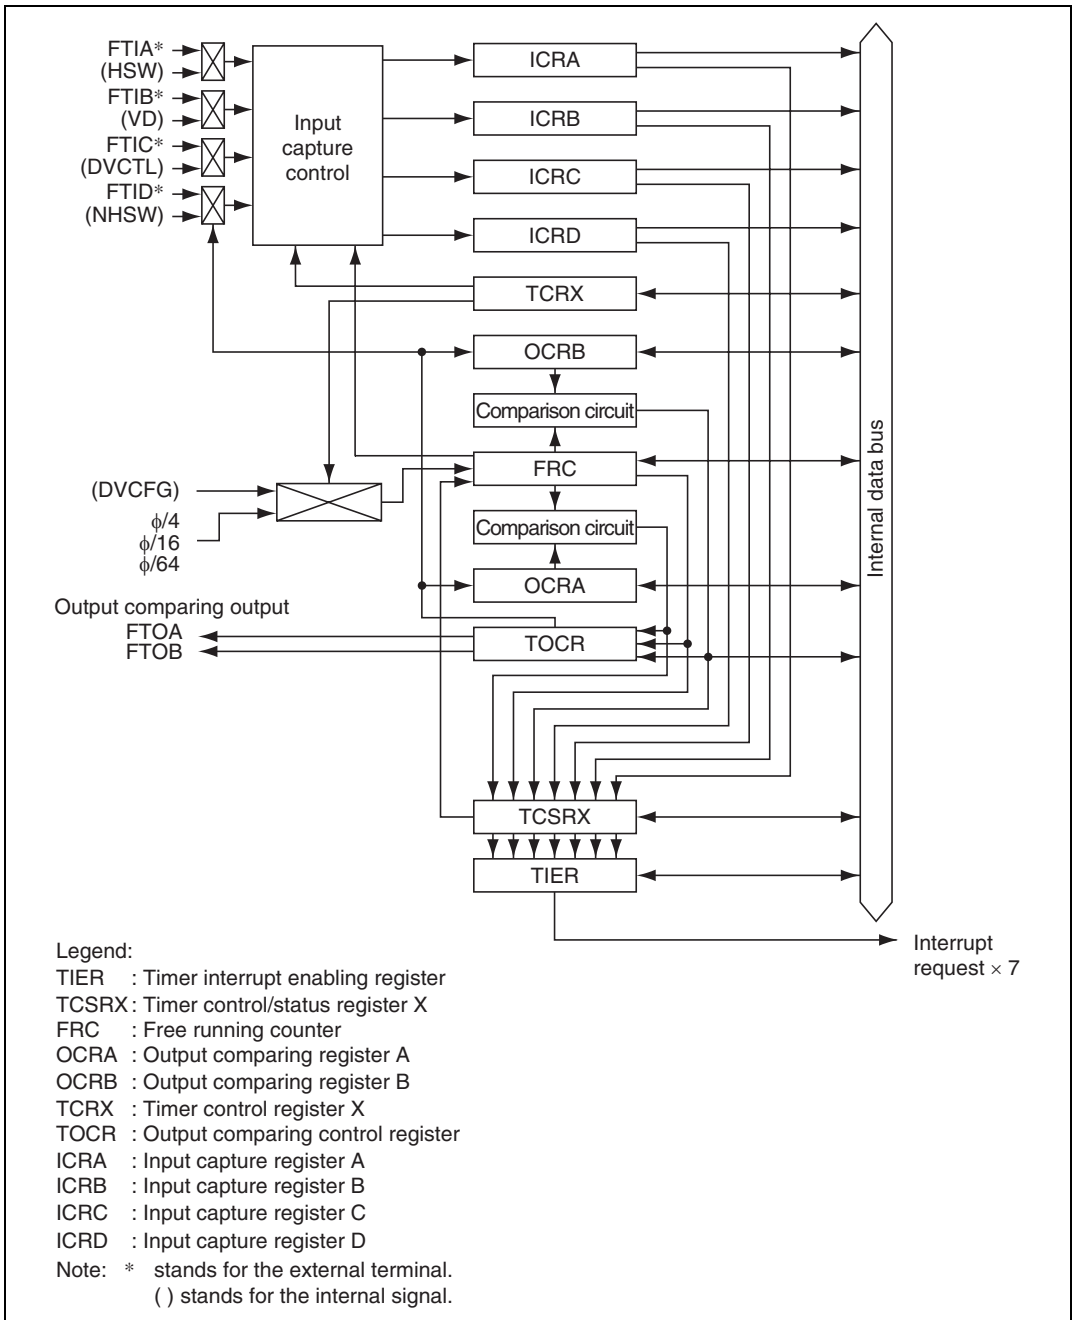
FTIA*
(HSW)
FTIB*
(VD)
FTIC*
(DVCTL)
FTID*
(NHSW)

Input capture control

ICRA
ICRB
ICRC
ICRD
TCRX
OCRB
Comparison circuit
FRC
Comparison circuit
OCRA
TOCR
TCSRX
TIER

Internal data bus

(DVCFG)
$\phi/4$
$\phi/16$
$\phi/64$

Output comparing output
FTOA
FTOB

Interrupt request $\times$ 7

Legend:
TIER : Timer interrupt enabling register
TCSRX: Timer control/status register X
FRC : Free running counter
OCRA : Output comparing register A
OCRB : Output comparing register B
TCRX : Timer control register X
TOCR : Output comparing control register
ICRA : Input capture register A
ICRB : Input capture register B
ICRC : Input capture register C
ICRD : Input capture register D
Note: * stands for the external terminal.
( ) stands for the internal signal.